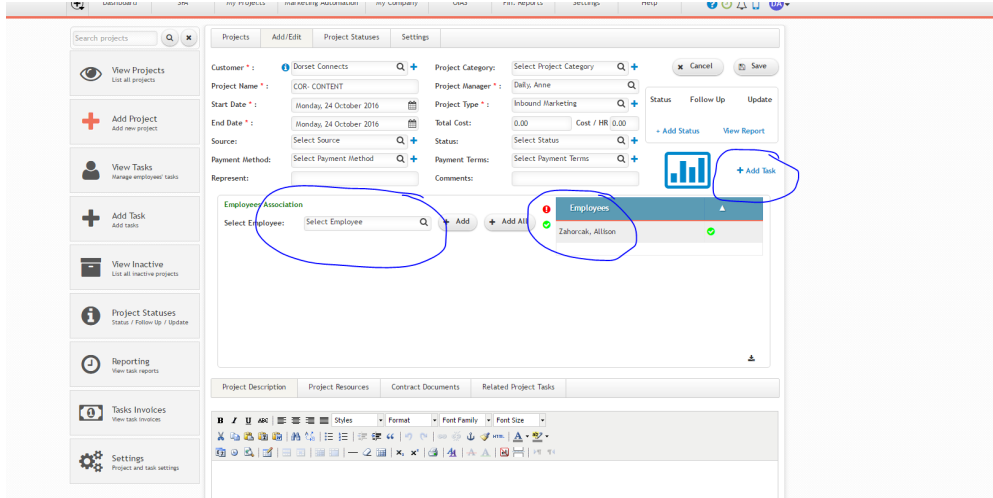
Dashboard SFA My Projects Marketing Automation My Company OKS Fin. Reports Settings Help

Search projects

View Projects
List all projects

Add Project
Add new project

View Tasks
Manage employees' tasks

Add Task
Add tasks

View Inactive
List all inactive projects

Project Statuses
Status / Follow Up / Update

Reporting
View task reports

Tasks Invoices
View task invoices

Settings
Project and task settings

Projects | Add/Edit | Project Statuses | Settings

Customer *: Dorset Connects
Project Name *: COR- CONTENT
Start Date *: Monday, 24 October 2016
End Date *: Monday, 24 October 2016
Source: Select Source
Payment Method: Select Payment Method
Represent:

Project Category: Select Project Category
Project Manager *: Daily, Anne
Project Type *: Inbound Marketing
Total Cost: 0.00 Cost / HR 0.00
Status: Select Status
Payment Terms: Select Payment Terms
Comments:

Cancel Save

Status Follow Up Update
+ Add Status View Report

+ Add Task

Employees Association
Select Employee: Select Employee + Add + Add All

| Employees | ▲ |
|---|---|
| Zahorcak, Allison | |

Project Description | Project Resources | Contract Documents | Related Project Tasks

B I U ABC Styles Format Font Family Font Size